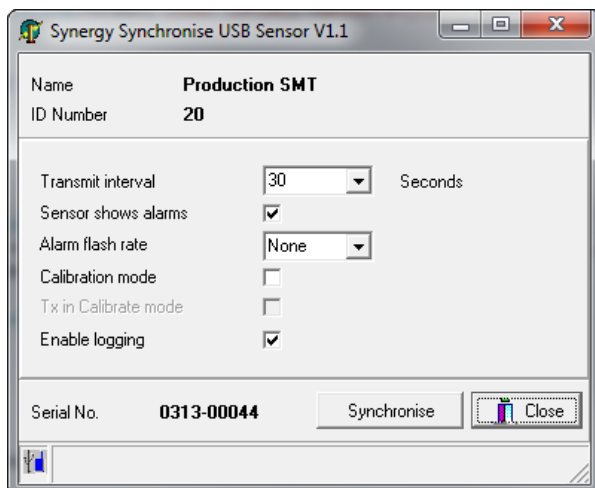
Synergy Synchronise USB Sensor V1.1

Name Production SMT
ID Number 20

Transmit interval 30 Seconds
Sensor shows alarms
Alarm flash rate None
Calibration mode
Tx in Calibrate mode
Enable logging

Serial No. 0313-00044 Synchronise Close